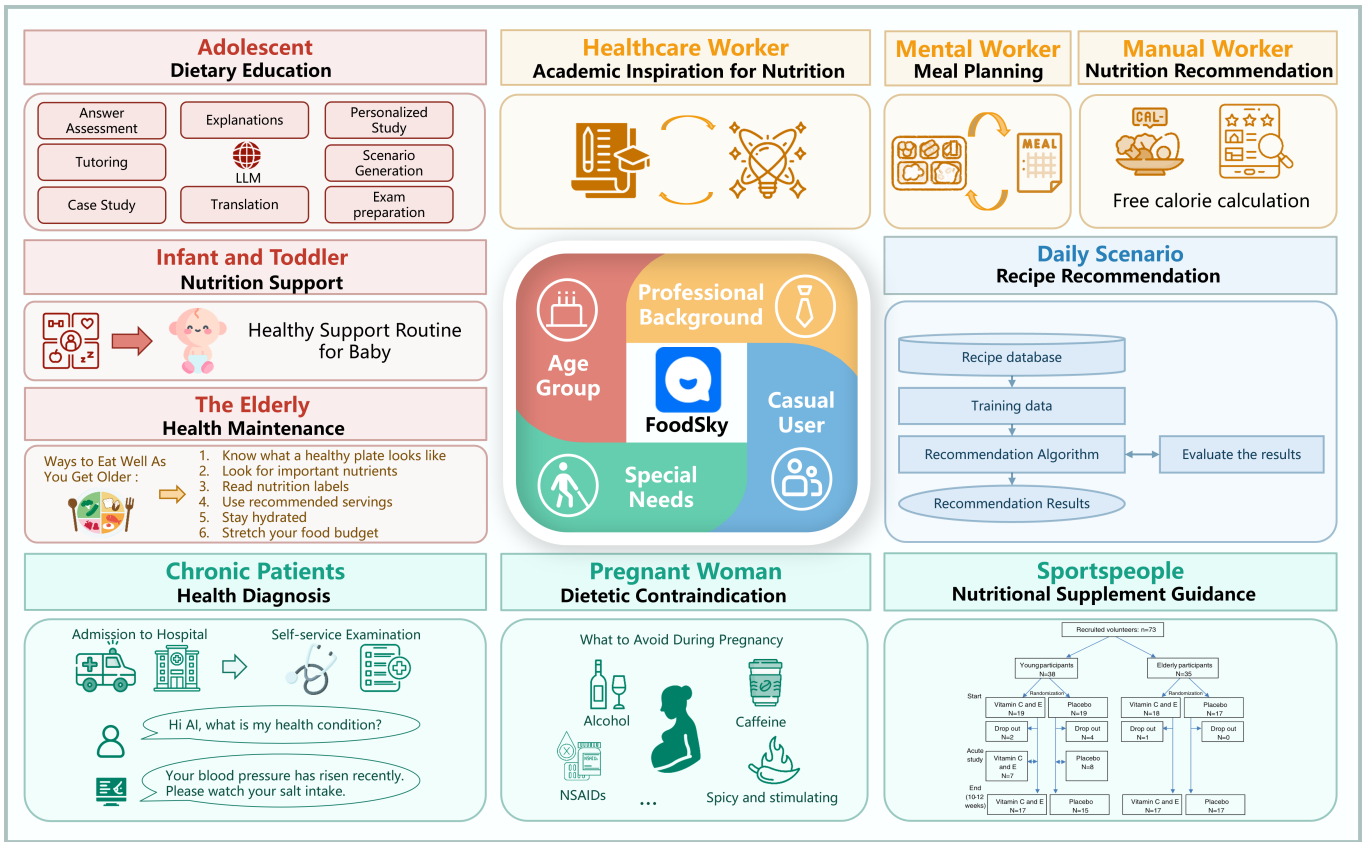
Adolescent
Dietary Education

Answer Assessment
Explanations
Personalized Study
Tutoring
LLM
Scenario Generation
Case Study
Translation
Exam preparation

Healthcare Worker
Academic Inspiration for Nutrition

Mental Worker
Meal Planning

MEAL

Manual Worker
Nutrition Recommendation

CAL-

Free calorie calculation

Infant and Toddler
Nutrition Support

Healthy Support Routine for Baby

Professional Background

Age Group

FoodSky

Casual User

Special Needs

Daily Scenario
Recipe Recommendation

Recipe database
Training data
Recommendation Algorithm
Evaluate the results
Recommendation Results

The Elderly
Health Maintenance

Ways to Eat Well As You Get Older :
1. Know what a healthy plate looks like
2. Look for important nutrients
3. Read nutrition labels
4. Use recommended servings
5. Stay hydrated
6. Stretch your food budget

Chronic Patients
Health Diagnosis

Admission to Hospital
Self-service Examination
Hi AI, what is my health condition?
Your blood pressure has risen recently. Please watch your salt intake.

Pregnant Woman
Dietetic Contraindication

What to Avoid During Pregnancy
Alcohol
Caffeine
NSAIDs
...
Spicy and stimulating

Sportspeople
Nutritional Supplement Guidance

Recruited volunteers: n=73
Youngparticipants N=38
Elderly participants N=35
Start
Randomization
Vitamin C and E N=19
Placebo N=19
Randomization
Vitamin C and E N=18
Placebo N=17
Drop out N=2
Drop out N=4
Drop out N=1
Drop out N=0
Acute study
Vitamin C and E N=7
Placebo N=8
End (10-12 weeks)
Vitamin C and E N=17
Placebo N=15
Vitamin C and E N=17
Placebo N=17